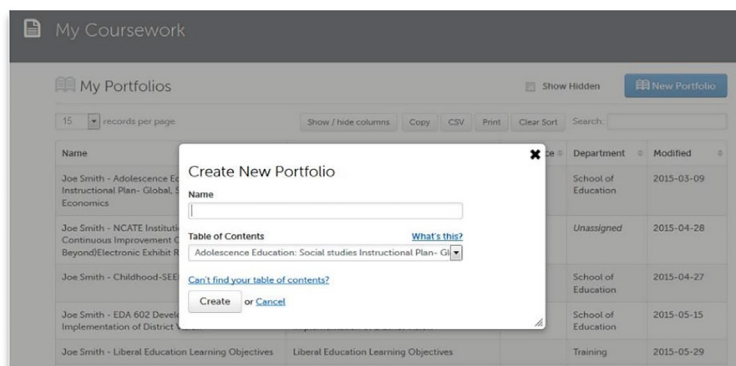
My Coursework

My Portfolios

Show Hidden

New Portfolio

15 records per page

Show / hide columns | Copy | CSV | Print | Clear Sort | Search:

| Name | | ce | Department | Modified |
|---|---|---|---|---|
| Joe Smith - Adolescence Ed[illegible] Instructional Plan- Global, S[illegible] Economics | | | School of Education | 2015-03-09 |
| Joe Smith - NCATE Instituti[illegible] Continuous Improvement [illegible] Beyond)Electronic Exhibit R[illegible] | | | Unassigned | 2015-04-28 |
| Joe Smith - Childhood-SEE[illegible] | | | School of Education | 2015-04-27 |
| Joe Smith - EDA 602 Devel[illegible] Implementation of District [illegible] | | | School of Education | 2015-05-15 |
| Joe Smith - Liberal Education Learning Objectives | Liberal Education Learning Objectives | | Training | 2015-05-29 |

Create New Portfolio

Name

Table of Contents

What's this?

Adolescence Education: Social studies Instructional Plan- Gl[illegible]

Can't find your table of contents?

Create or Cancel